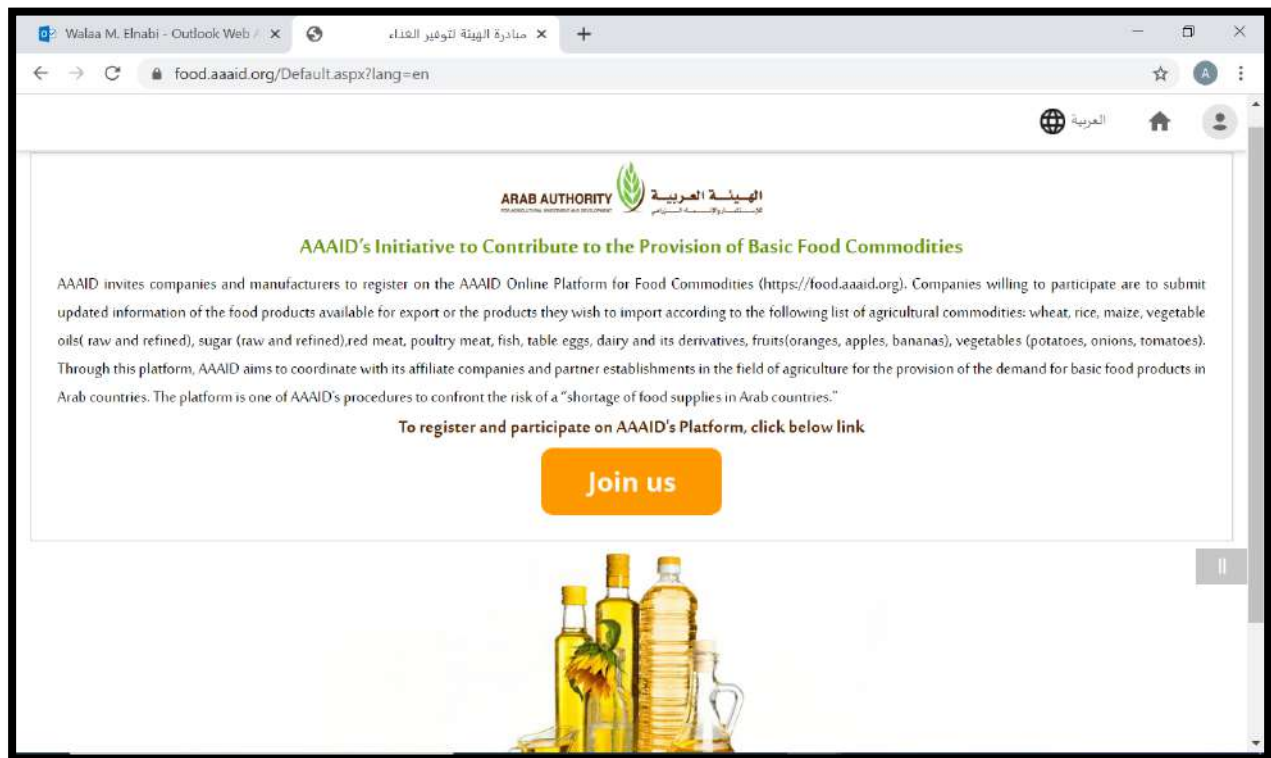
Walaa M. Elnabi - Outlook Web A ×
مبادرة الهيئة لتوفير الغذاء ×
+
food.aaaid.org/Default.aspx?lang=en
A
العربية

ARAB AUTHORITY
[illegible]
الهيئة العربية
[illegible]

AAAID's Initiative to Contribute to the Provision of Basic Food Commodities

AAAID invites companies and manufacturers to register on the AAAID Online Platform for Food Commodities (https://food.aaaid.org). Companies willing to participate are to submit updated information of the food products available for export or the products they wish to import according to the following list of agricultural commodities: wheat, rice, maize, vegetable oils( raw and refined), sugar (raw and refined),red meat, poultry meat, fish, table eggs, dairy and its derivatives, fruits(oranges, apples, bananas), vegetables (potatoes, onions, tomatoes). Through this platform, AAAID aims to coordinate with its affiliate companies and partner establishments in the field of agriculture for the provision of the demand for basic food products in Arab countries. The platform is one of AAAID's procedures to confront the risk of a "shortage of food supplies in Arab countries."

To register and participate on AAAID's Platform, click below link

Join us